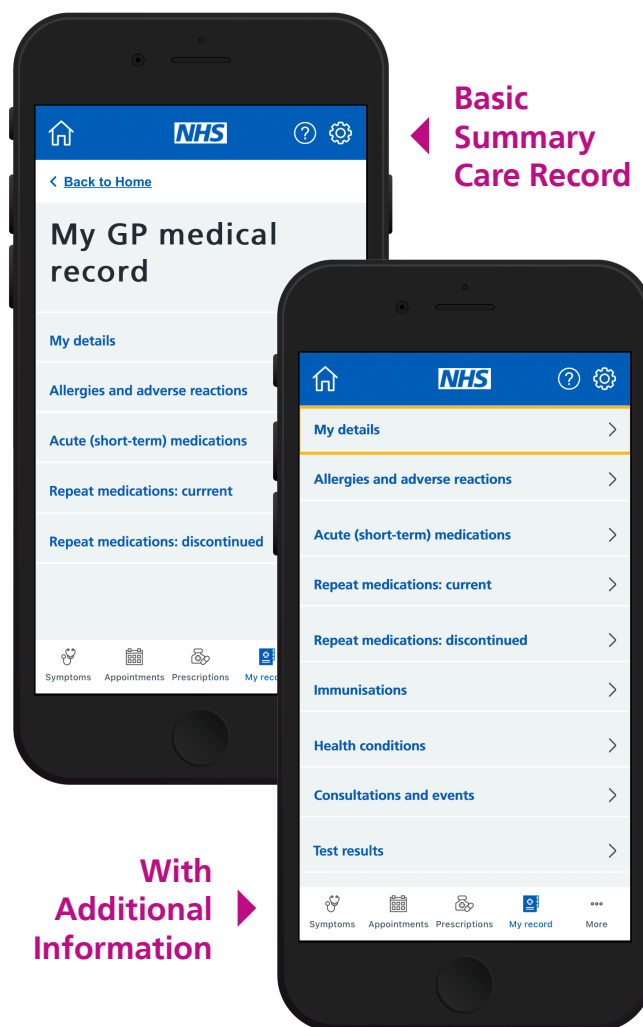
NHS

< Back to Home

My GP medical record

My details

Allergies and adverse reactions

Acute (short-term) medications

Repeat medications: currrent

Repeat medications: discontinued

Symptoms Appointments Prescriptions My reco

Basic Summary Care Record

NHS

My details

Allergies and adverse reactions

Acute (short-term) medications

Repeat medications: current

Repeat medications: discontinued

Immunisations

Health conditions

Consultations and events

Test results

Symptoms Appointments Prescriptions My record More

With Additional Information